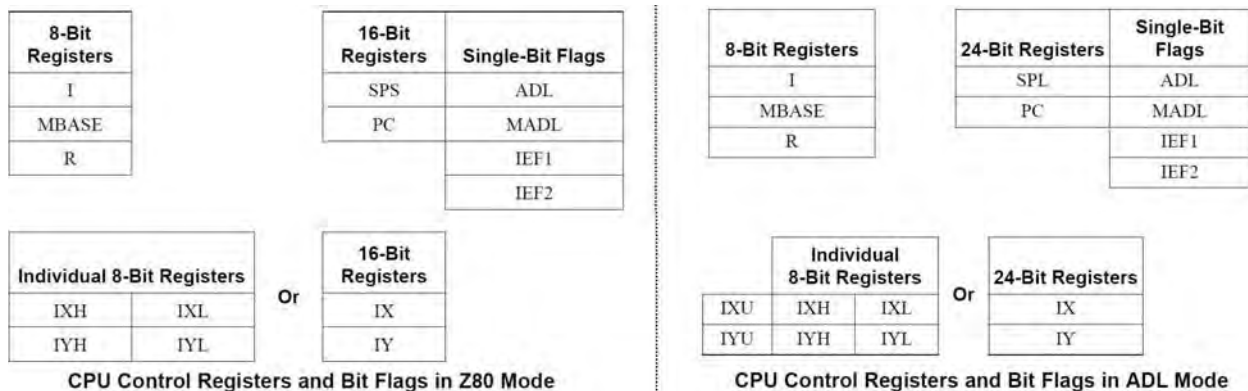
| 8-Bit Registers |
|---|
| I |
| MBASE |
| R |

| 16-Bit Registers | Single-Bit Flags |
|---|---|
| SPS | ADL |
| PC | MADL |
| | IEF1 |
| | IEF2 |

| Individual 8-Bit Registers | |
|---|---|
| IXH | IXL |
| IYH | IYL |

Or

| 16-Bit Registers |
|---|
| IX |
| IY |

CPU Control Registers and Bit Flags in Z80 Mode

| 8-Bit Registers |
|---|
| I |
| MBASE |
| R |

| 24-Bit Registers | Single-Bit Flags |
|---|---|
| SPL | ADL |
| PC | MADL |
| | IEF1 |
| | IEF2 |

| | Individual 8-Bit Registers | |
|---|---|---|
| IXU | IXH | IXL |
| IYU | IYH | IYL |

Or

| 24-Bit Registers |
|---|
| IX |
| IY |

CPU Control Registers and Bit Flags in ADL Mode